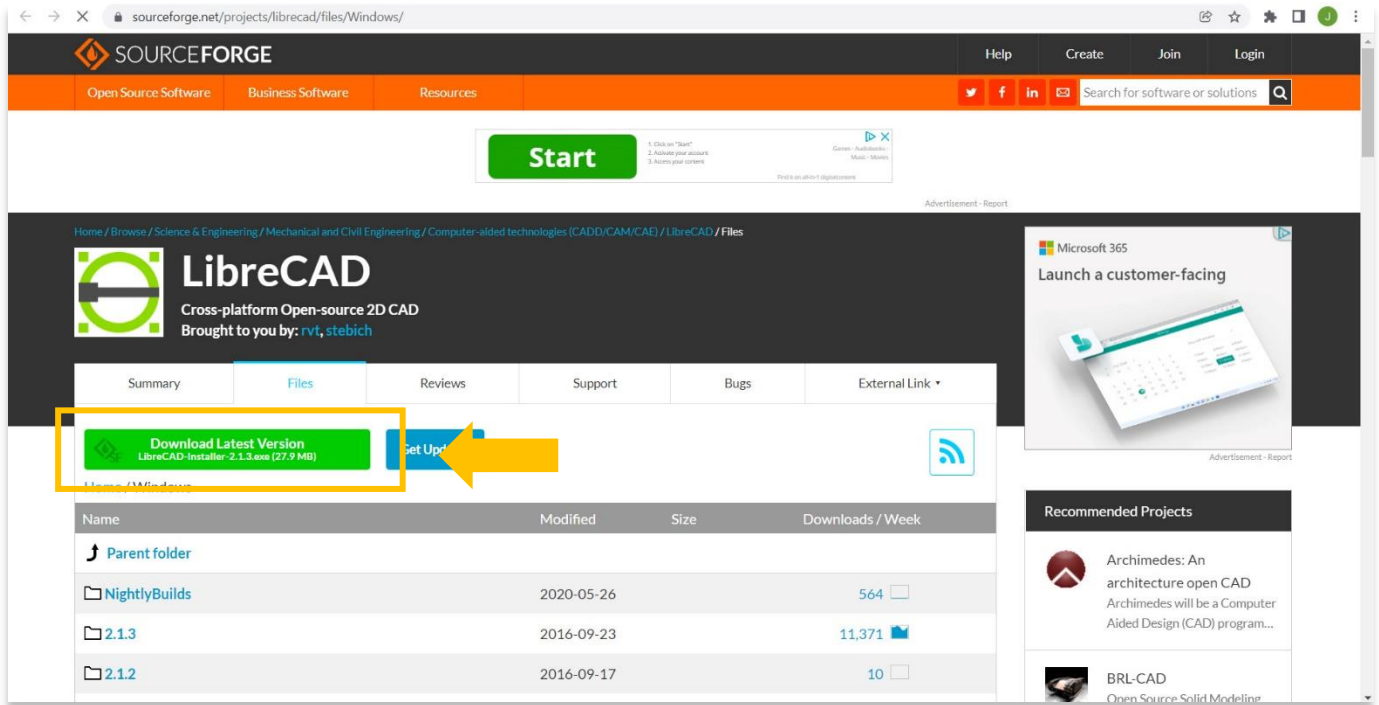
sourceforge.net/projects/librecad/files/Windows/

SOURCEFORGE

Help Create Join Login

Open Source Software Business Software Resources

Search for software or solutions

Start
1. Click on "Start"
2. Activate your account
3. Access your content

Advertisement - Report

Home / Browse / Science & Engineering / Mechanical and Civil Engineering / Computer-aided technologies (CADD/CAM/CAE) / LibreCAD / Files

LibreCAD

Cross-platform Open-source 2D CAD
Brought to you by: rvt, stebich

Summary Files Reviews Support Bugs External Link ▾

Download Latest Version
LibreCAD-Installer-2.1.3.exe (27.9 MB)

Get Upd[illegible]

Home / Windows

| Name | Modified | Size | Downloads / Week |
|---|---|---|---|
| Parent folder | | | |
| NightlyBuilds | 2020-05-26 | | 564 |
| 2.1.3 | 2016-09-23 | | 11,371 |
| 2.1.2 | 2016-09-17 | | 10 |

Microsoft 365
Launch a customer-facing

Advertisement - Report

Recommended Projects

Archimedes: An architecture open CAD
Archimedes will be a Computer Aided Design (CAD) program...

BRL-CAD
Open Source Solid Modeling